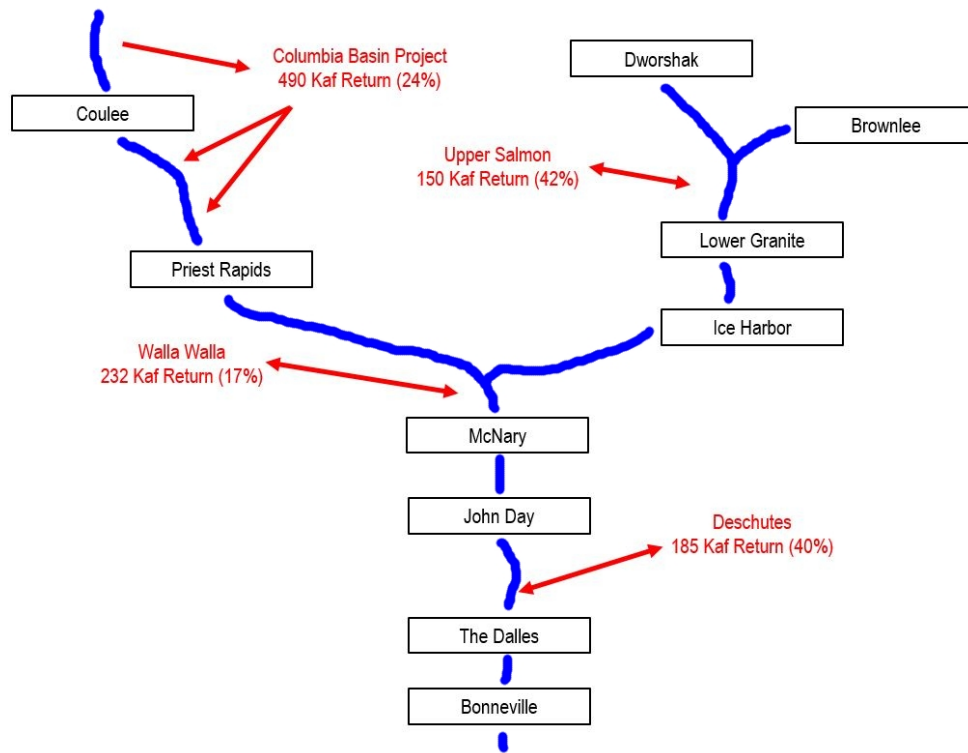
Columbia Basin Project
490 Kaf Return (24%)

Dworshak

Coulee

Brownlee

Upper Salmon
150 Kaf Return (42%)

Lower Granite

Priest Rapids

Ice Harbor

Walla Walla
232 Kaf Return (17%)

McNary

John Day

Deschutes
185 Kaf Return (40%)

The Dalles

Bonneville